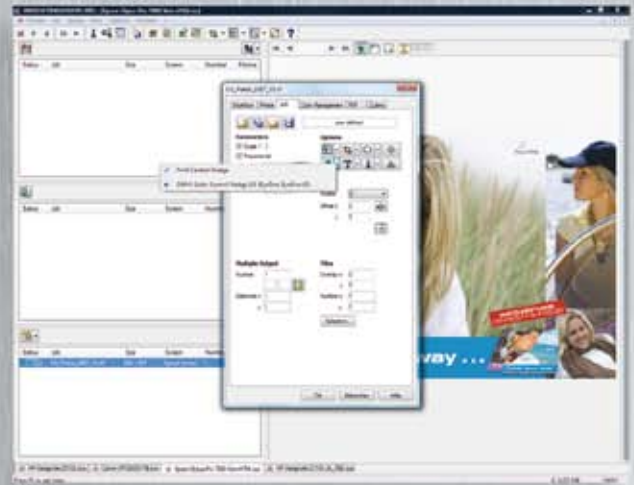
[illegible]

Status Job Size Screen Number

Status Job Size System Number

Status Job Size System Number

Print Control Image

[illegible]

Dimensions

Options

Multiple Output

Tiles

Number

Distance

Overlap

Number

Options...

Ok

Cancel

Help

way ...